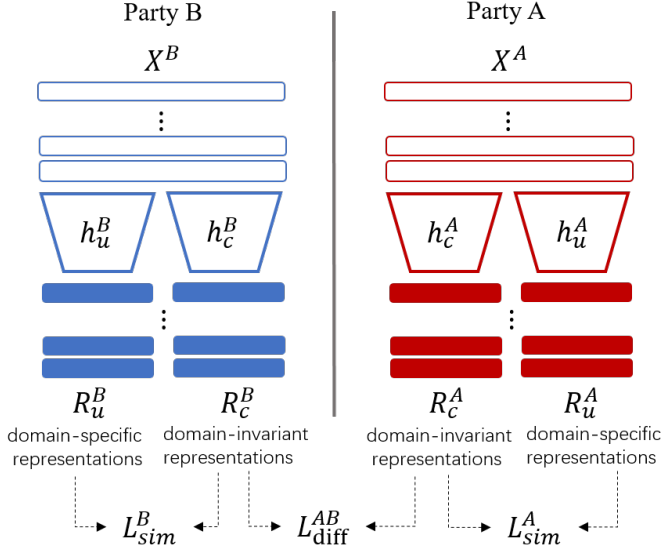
Party B

$X^B$

$h_u^B$ $h_c^B$

$R_u^B$
domain-specific representations

$R_c^B$
domain-invariant representations

Party A

$X^A$

$h_c^A$ $h_u^A$

$R_c^A$
domain-invariant representations

$R_u^A$
domain-specific representations

$L_{sim}^B$ $L_{\text{diff}}^{AB}$ $L_{sim}^A$